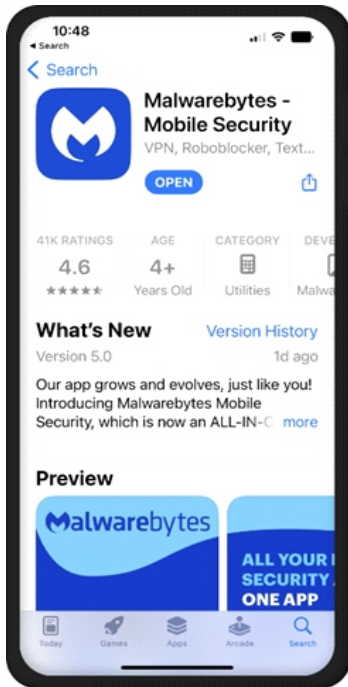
10:48
◂ Search

< Search

Malwarebytes - Mobile Security
VPN, Roboblocker, Text...

OPEN

41K RATINGS
4.6
★★★★★

AGE
4+
Years Old

CATEGORY
Utilities

DEVE
Malwa

What's New
Version History
Version 5.0
1d ago

Our app grows and evolves, just like you! Introducing Malwarebytes Mobile Security, which is now an ALL-IN-C more

Preview

Malwarebytes

ALL YOUR
SECURITY
ONE APP

Today
Games
Apps
Arcade
Search